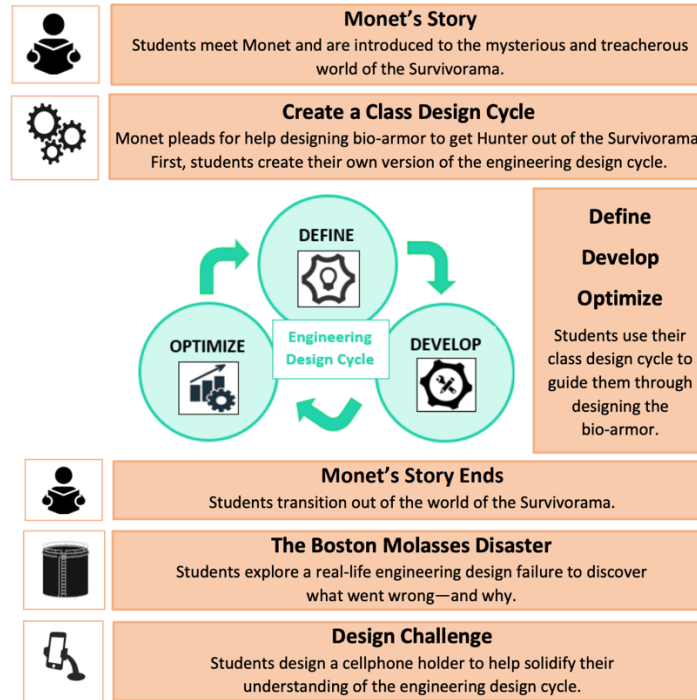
Monet's Story
Students meet Monet and are introduced to the mysterious and treacherous world of the Survivorama.

Create a Class Design Cycle
Monet pleads for help designing bio-armor to get Hunter out of the Survivorama. First, students create their own version of the engineering design cycle.

DEFINE
DEVELOP
OPTIMIZE
Engineering Design Cycle

Define
Develop
Optimize
Students use their class design cycle to guide them through designing the bio-armor.

Monet's Story Ends
Students transition out of the world of the Survivorama.

The Boston Molasses Disaster
Students explore a real-life engineering design failure to discover what went wrong—and why.

Design Challenge
Students design a cellphone holder to help solidify their understanding of the engineering design cycle.